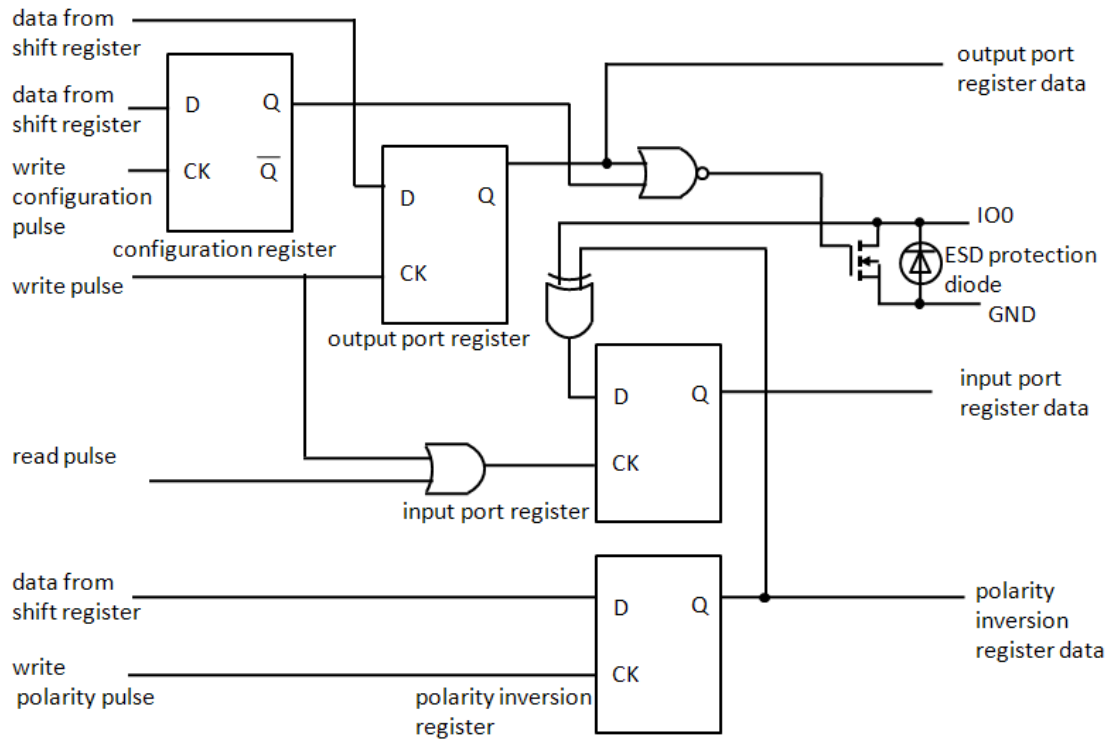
data from shift register

data from shift register

write configuration pulse

D Q

CK $\overline{Q}$

configuration register

output port register data

D Q

CK

output port register

IO0

ESD protection diode

GND

write pulse

D Q

CK

input port register data

read pulse

input port register

data from shift register

write polarity pulse

D Q

CK

polarity inversion register

polarity inversion register data